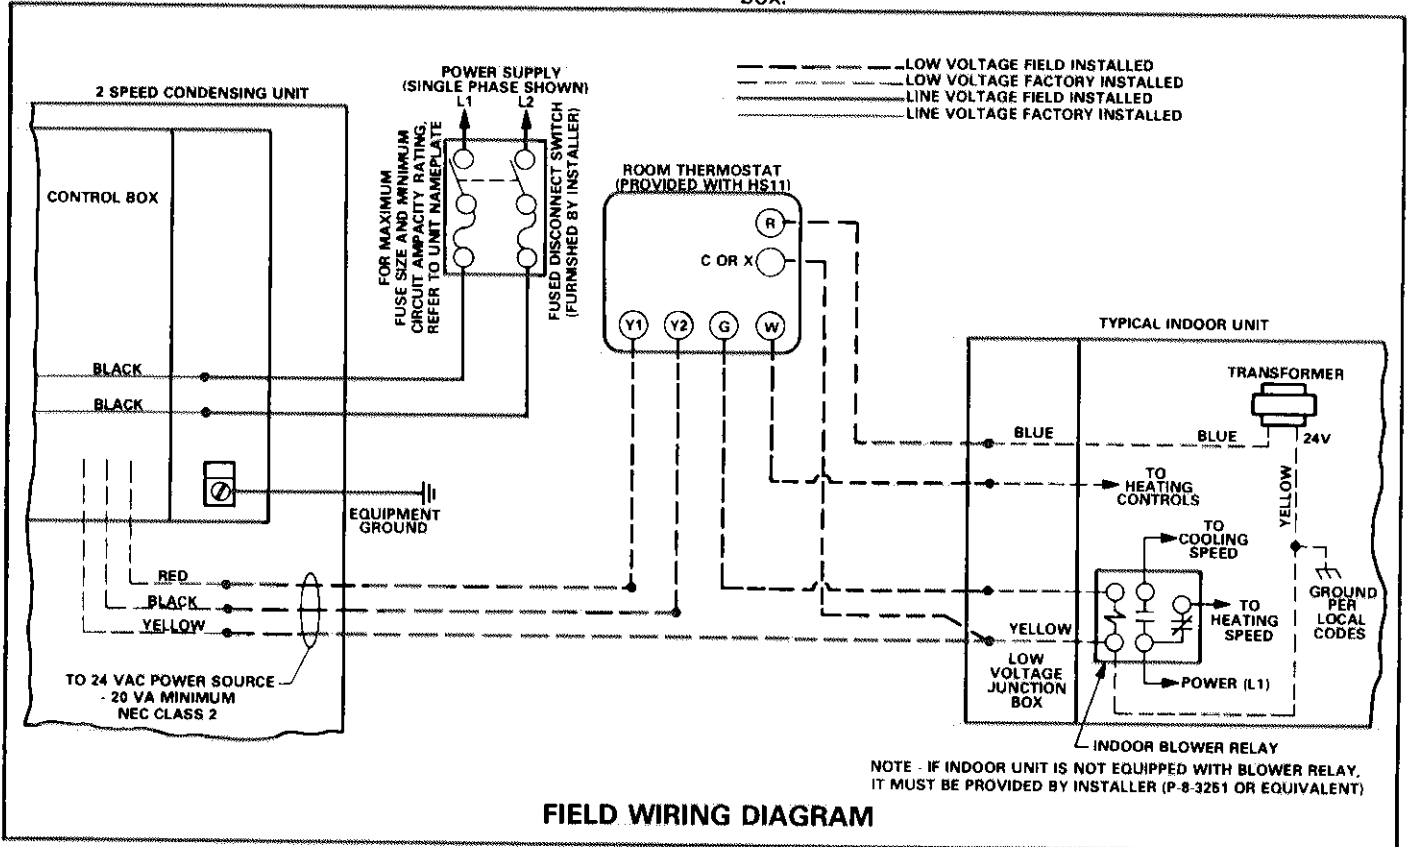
BOX.

LOW VOLTAGE FIELD INSTALLED
LOW VOLTAGE FACTORY INSTALLED
LINE VOLTAGE FIELD INSTALLED
LINE VOLTAGE FACTORY INSTALLED

2 SPEED CONDENSING UNIT

CONTROL BOX

POWER SUPPLY
(SINGLE PHASE SHOWN)
L1 L2

FOR MAXIMUM FUSE SIZE AND MINIMUM CIRCUIT AMPACITY RATING, REFER TO UNIT NAMEPLATE

FUSED DISCONNECT SWITCH (FURNISHED BY INSTALLER)

ROOM THERMOSTAT
(PROVIDED WITH HS11)

R
C OR X
Y1 Y2 G W

BLACK
BLACK

EQUIPMENT GROUND

RED
BLACK
YELLOW

TO 24 VAC POWER SOURCE - 20 VA MINIMUM NEC CLASS 2

TYPICAL INDOOR UNIT

TRANSFORMER

BLUE
BLUE
24V

TO HEATING CONTROLS

YELLOW

TO COOLING SPEED

TO HEATING SPEED

GROUND PER LOCAL CODES

YELLOW

LOW VOLTAGE JUNCTION BOX

POWER (L1)

INDOOR BLOWER RELAY

NOTE - IF INDOOR UNIT IS NOT EQUIPPED WITH BLOWER RELAY, IT MUST BE PROVIDED BY INSTALLER (P-8-3251 OR EQUIVALENT)

FIELD WIRING DIAGRAM